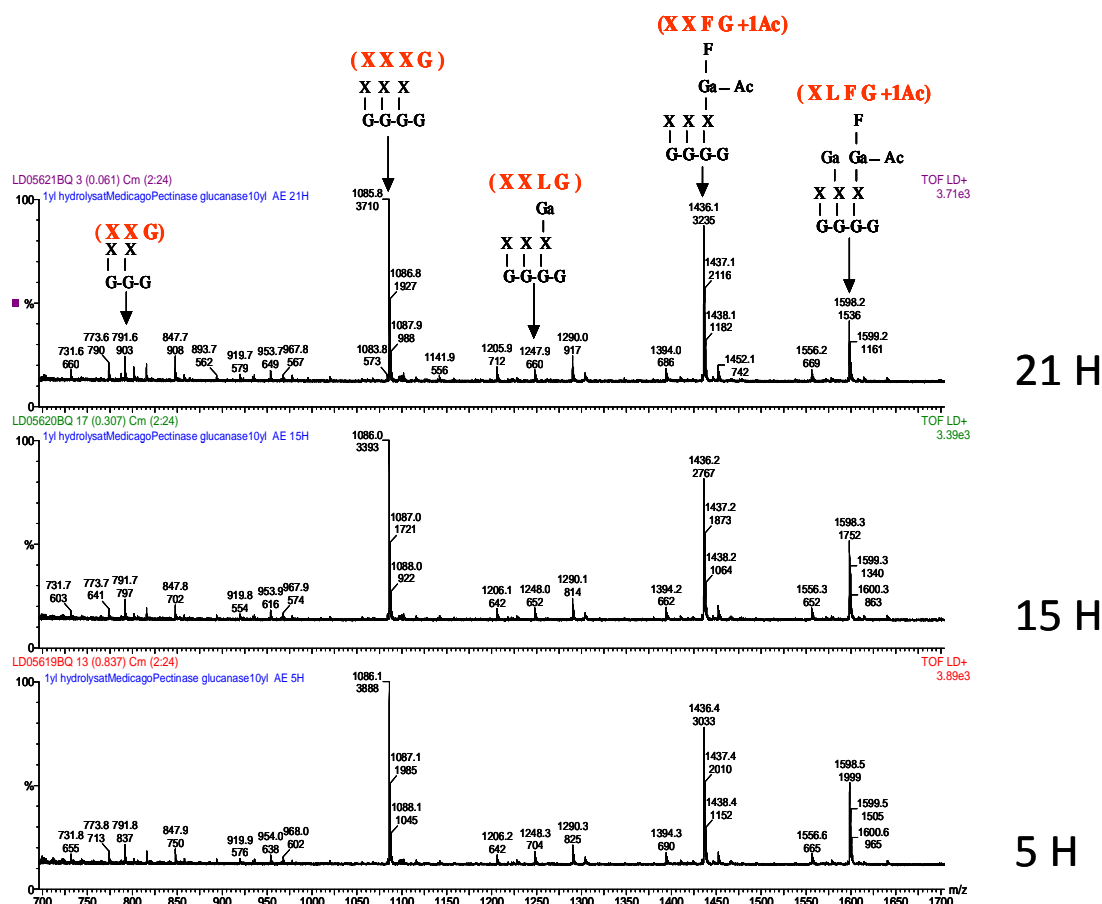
(X X F G +1Ac)
F
Ga – Ac
X X X
G-G-G-G

(X X X G)
X X X
G-G-G-G

(X L F G +1Ac)
F
Ga Ga – Ac
X X X
G-G-G-G

(X X L G)
Ga
X X X
G-G-G-G

(X X G)
X X
G-G-G

LD05621BQ 3 (0.061) Cm (2:24)
1yl hydrolysatMedicagoPectinase glucanase10yl AE 21H
TOF LD+
3.71e3
100
%
0
731.6 660
773.6 790
791.6 903
847.7 908
893.7 562
919.7 579
953.7 649
967.8 567
1083.8 573
1085.8 3710
1086.8 1927
1087.9 988
1141.9 556
1205.9 712
1247.9 660
1290.0 917
1394.0 686
1436.1 3235
1437.1 2116
1438.1 1182
1452.1 742
1556.2 669
1598.2 1536
1599.2 1161
21 H

LD05620BQ 17 (0.307) Cm (2:24)
1yl hydrolysatMedicagoPectinase glucanase10yl AE 15H
TOF LD+
3.39e3
100
%
0
731.7 603
773.7 641
791.7 797
847.8 702
919.8 554
953.9 616
967.9 574
1086.0 3393
1087.0 1721
1088.0 922
1206.1 642
1248.0 652
1290.1 814
1394.2 662
1436.2 2767
1437.2 1873
1438.2 1064
1556.3 652
1598.3 1752
1599.3 1340
1600.3 863
15 H

LD05619BQ 13 (0.837) Cm (2:24)
1yl hydrolysatMedicagoPectinase glucanase10yl AE 5H
TOF LD+
3.89e3
100
%
0
731.8 655
773.8 713
791.8 837
847.9 750
919.9 576
954.0 638
968.0 602
1086.1 3888
1087.1 1985
1088.1 1045
1206.2 642
1248.3 704
1290.3 825
1394.3 690
1436.4 3033
1437.4 2010
1438.4 1152
1556.6 665
1598.5 1999
1599.5 1505
1600.6 965
5 H

700 750 800 850 900 950 1000 1050 1100 1150 1200 1250 1300 1350 1400 1450 1500 1550 1600 1650 1700
m/z